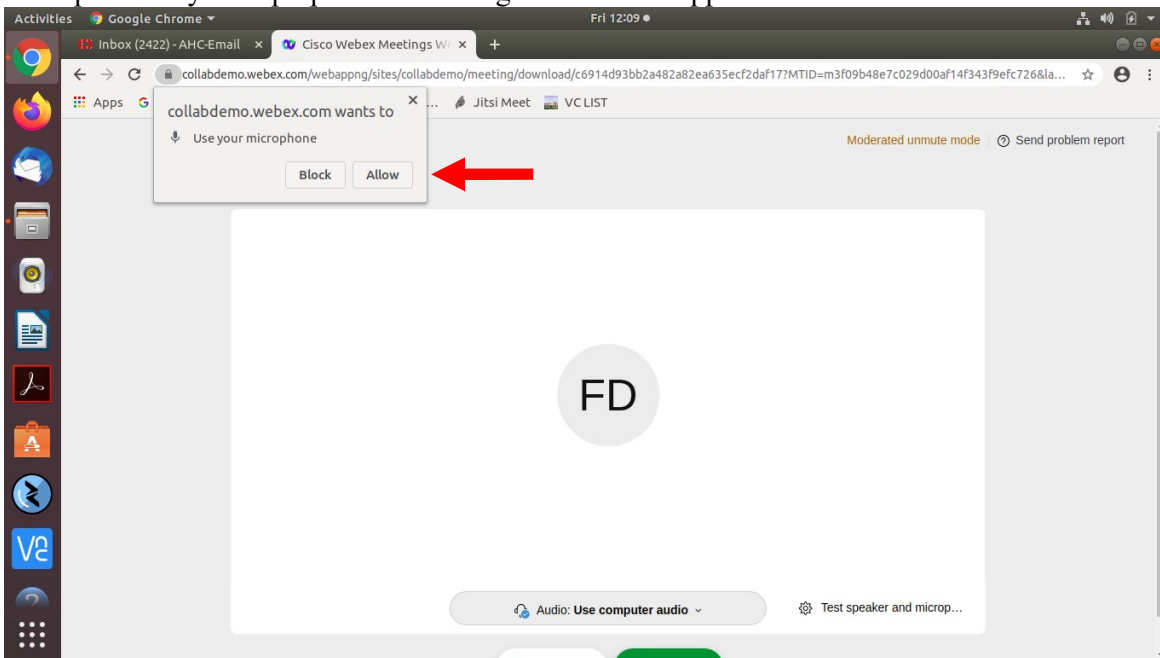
Activities Google Chrome ▾ Fri 12:09 ●

Inbox (2422) - AHC-Email ×
Cisco Webex Meetings W ×
+

collabdemo.webex.com/webappng/sites/collabdemo/meeting/download/c6914d93bb2a482a82ea635ecf2daf17?MTID=m3f09b48e7c029d00af14f343f9efc726&la...

Apps G ... Jitsi Meet VC LIST

collabdemo.webex.com wants to
Use your microphone
Block Allow

Moderated unmute mode | Send problem report

FD

Audio: Use computer audio

Test speaker and microp...